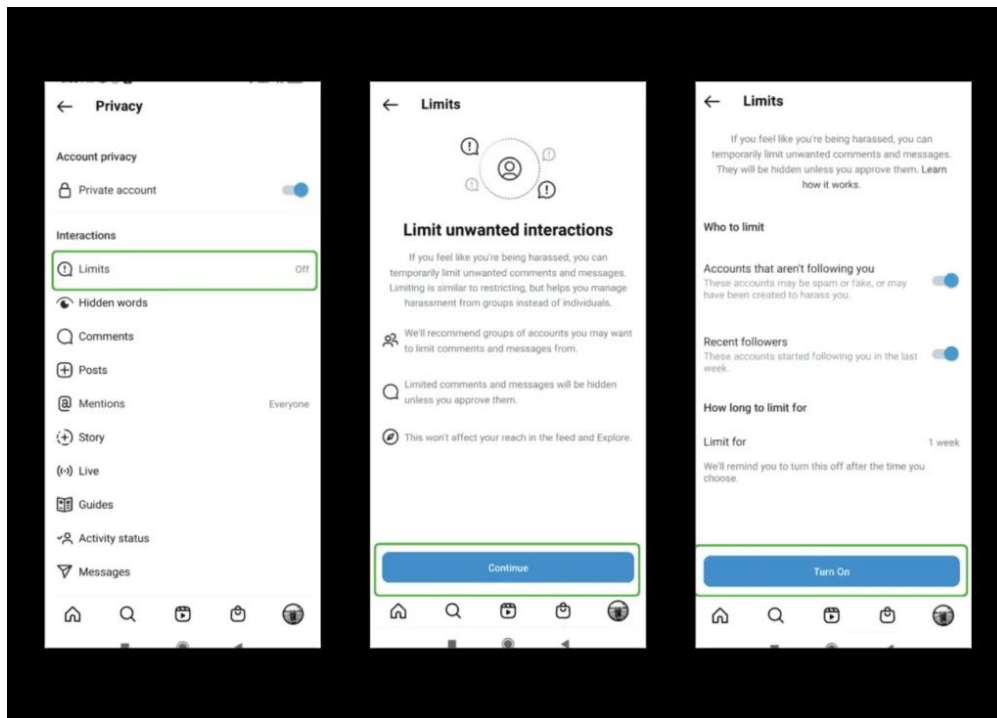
Privacy

Account privacy

Private account

Interactions

Limits Off

Hidden words

Comments

Posts

Mentions Everyone

Story

Live

Guides

Activity status

Messages

Limits

Limit unwanted interactions

If you feel like you're being harassed, you can temporarily limit unwanted comments and messages. Limiting is similar to restricting, but helps you manage harassment from groups instead of individuals.

We'll recommend groups of accounts you may want to limit comments and messages from.

Limited comments and messages will be hidden unless you approve them.

This won't affect your reach in the feed and Explore.

Continue

Limits

If you feel like you're being harassed, you can temporarily limit unwanted comments and messages. They will be hidden unless you approve them. Learn how it works.

Who to limit

Accounts that aren't following you
These accounts may be spam or fake, or may have been created to harass you.

Recent followers
These accounts started following you in the last week.

How long to limit for

Limit for 1 week

We'll remind you to turn this off after the time you choose.

Turn On